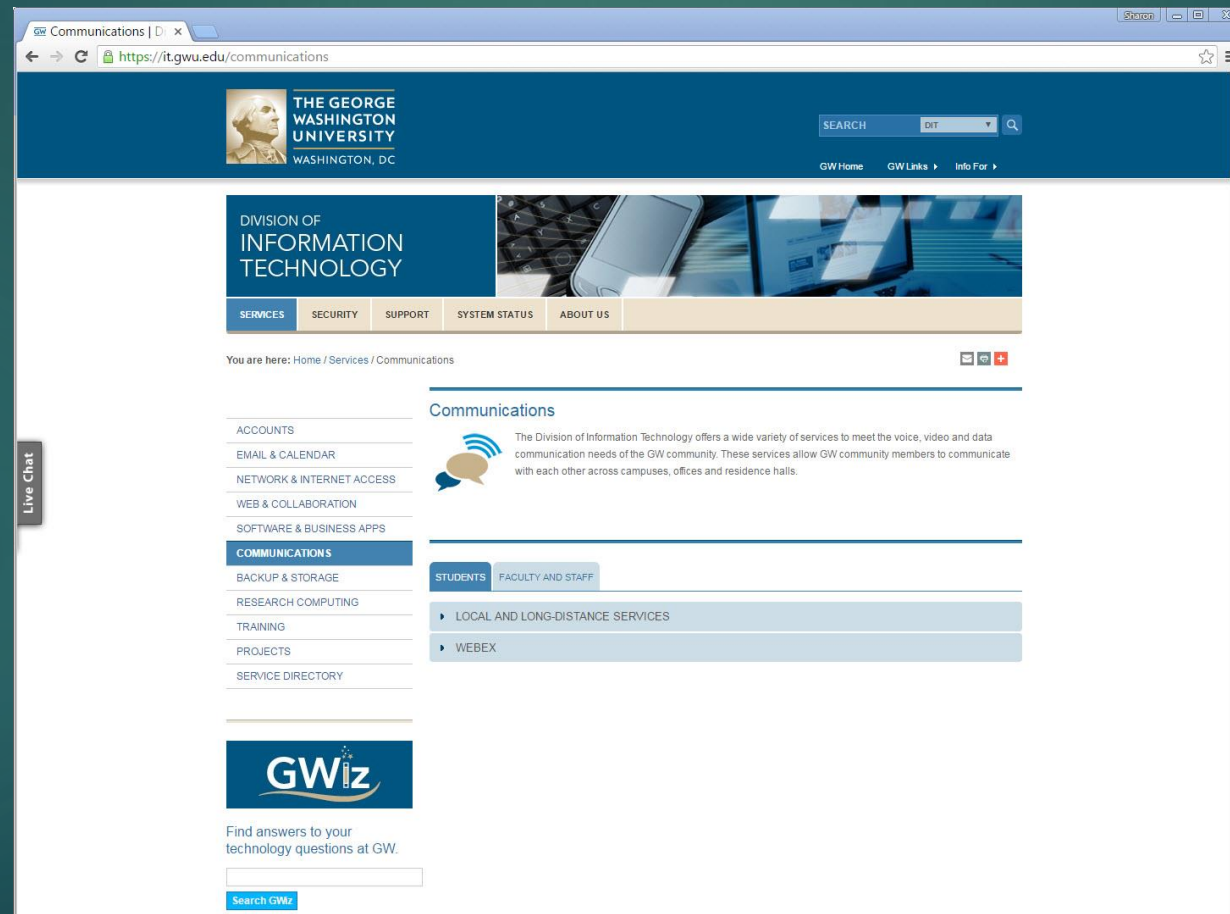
GW Communications | D ×

Sharon

https://it.gwu.edu/communications

THE GEORGE WASHINGTON UNIVERSITY
WASHINGTON, DC

SEARCH DIT

GW Home GW Links ▸ Info For ▸

DIVISION OF
INFORMATION
TECHNOLOGY

SERVICES SECURITY SUPPORT SYSTEM STATUS ABOUT US

You are here: Home / Services / Communications

ACCOUNTS
EMAIL & CALENDAR
NETWORK & INTERNET ACCESS
WEB & COLLABORATION
SOFTWARE & BUSINESS APPS
COMMUNICATIONS
BACKUP & STORAGE
RESEARCH COMPUTING
TRAINING
PROJECTS
SERVICE DIRECTORY

Live Chat

Communications

The Division of Information Technology offers a wide variety of services to meet the voice, video and data communication needs of the GW community. These services allow GW community members to communicate with each other across campuses, offices and residence halls.

STUDENTS FACULTY AND STAFF

▸ LOCAL AND LONG-DISTANCE SERVICES
▸ WEBEX

GWiz

Find answers to your technology questions at GW.

Search GWiz